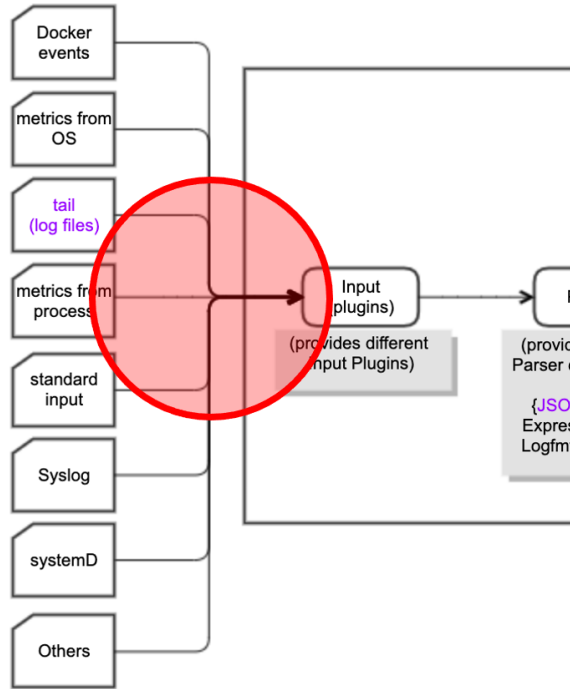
Docker events

metrics from OS

tail (log files)

metrics from process

standard input

Syslog

systemD

Others

Input (plugins)

(provides different Input Plugins)

(provid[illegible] Parser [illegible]

{JSO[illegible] Expres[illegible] Logfm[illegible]